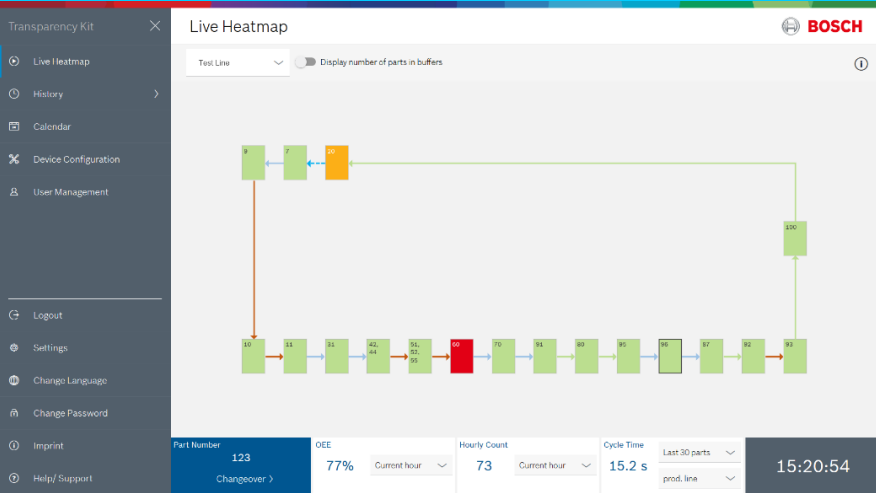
Transparency Kit

Live Heatmap

History

Calendar

Device Configuration

User Management

Logout

Settings

Change Language

Change Password

Imprint

Help/ Support

Live Heatmap

BOSCH

Test Line

Display number of parts in buffers

9

7

20

100

10

11

31

42, 44

51, 52, 55

60

70

81

90

95

96

97

92

93

Part Number

123

Changeover >

OEE

77%

Current hour

Hourly Count

73

Current hour

Cycle Time

15.2 s

Last 30 parts

prod. line

15:20:54